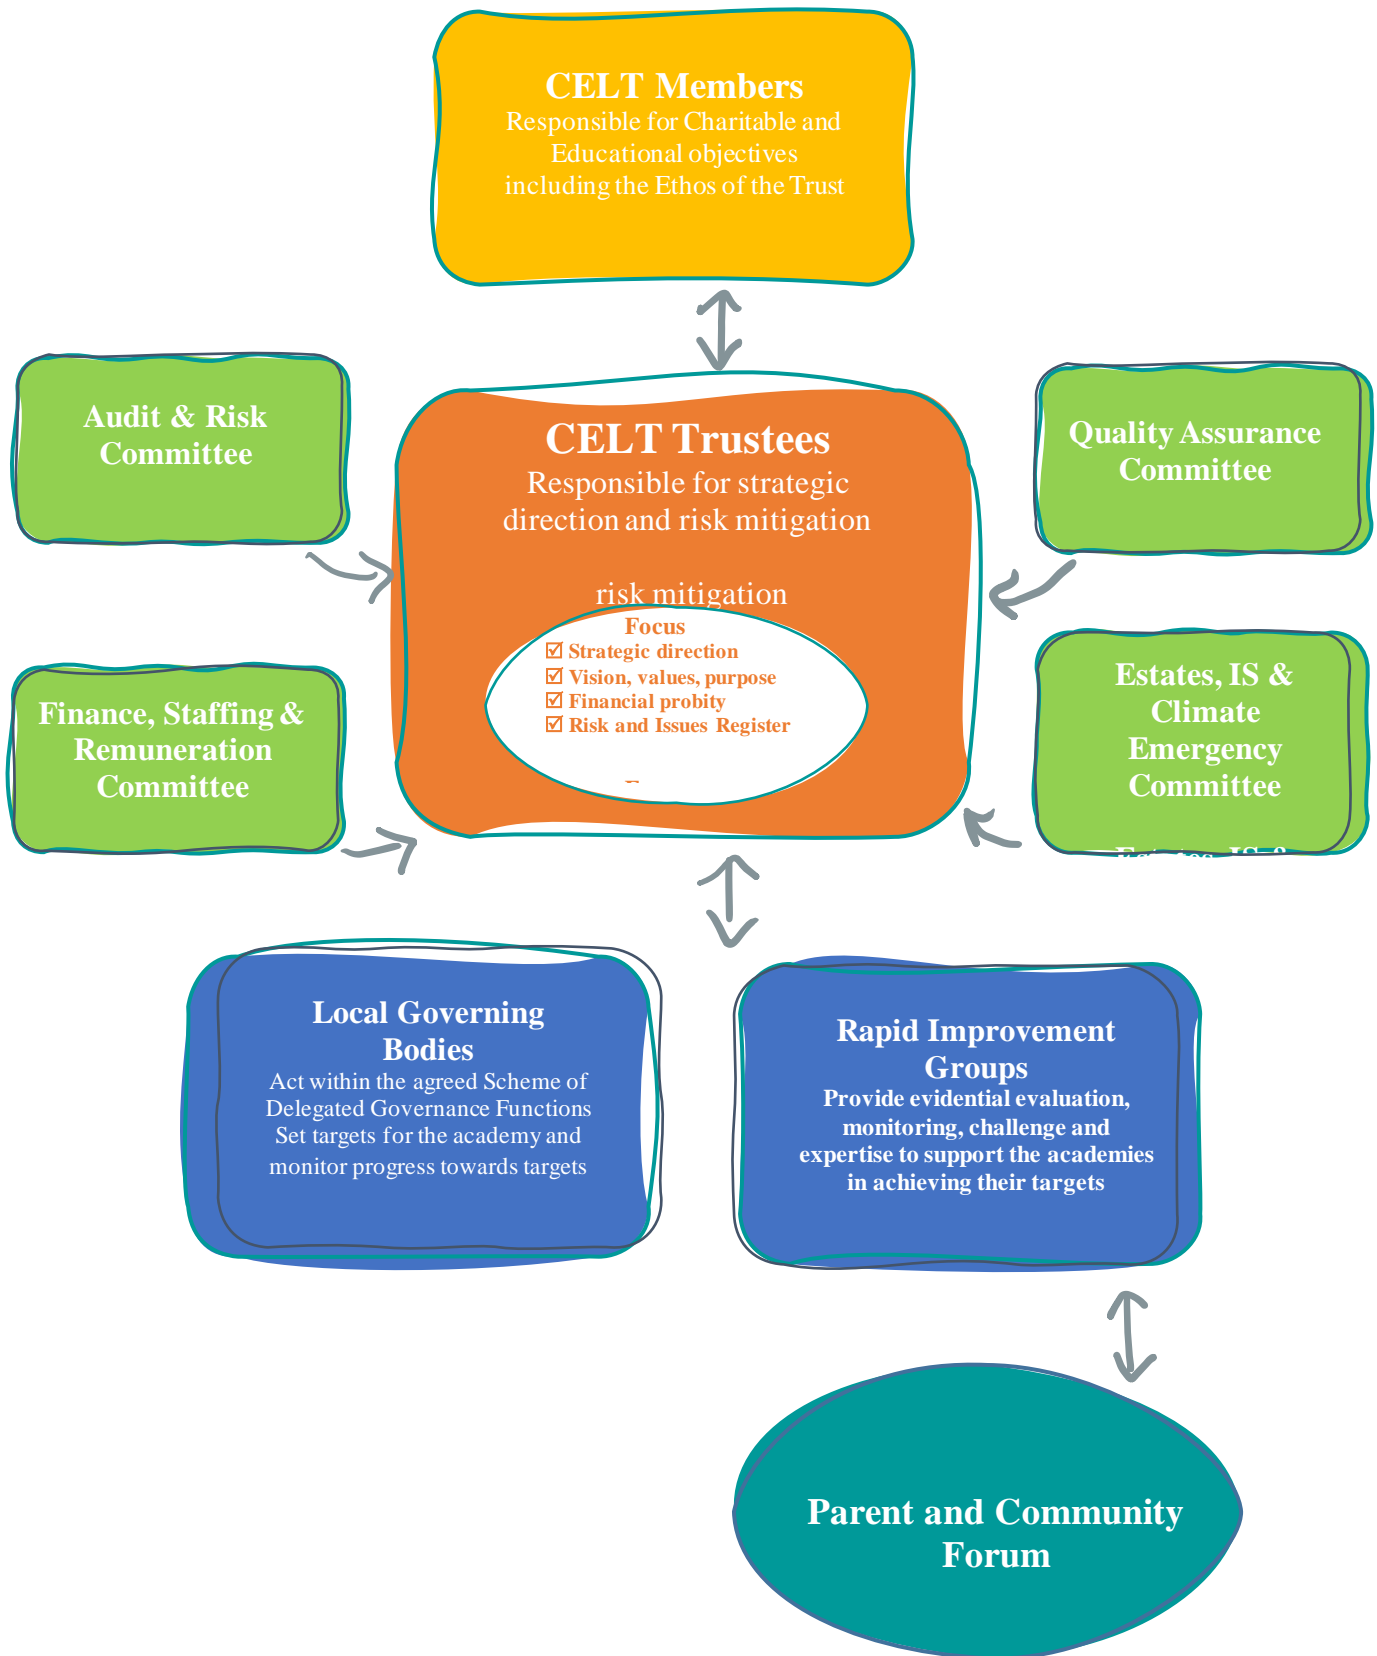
CELT Members
Responsible for Charitable and Educational objectives including the Ethos of the Trust

Audit & Risk Committee

CELT Trustees
Responsible for strategic direction and risk mitigation

risk mitigation

Focus
☑ Strategic direction
☑ Vision, values, purpose
☑ Financial probity
☑ Risk and Issues Register

Quality Assurance Committee

Finance, Staffing & Remuneration Committee

Estates, IS & Climate Emergency Committee

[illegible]

Local Governing Bodies
Act within the agreed Scheme of Delegated Governance Functions
Set targets for the academy and monitor progress towards targets

Rapid Improvement Groups
Provide evidential evaluation, monitoring, challenge and expertise to support the academies in achieving their targets

Parent and Community Forum